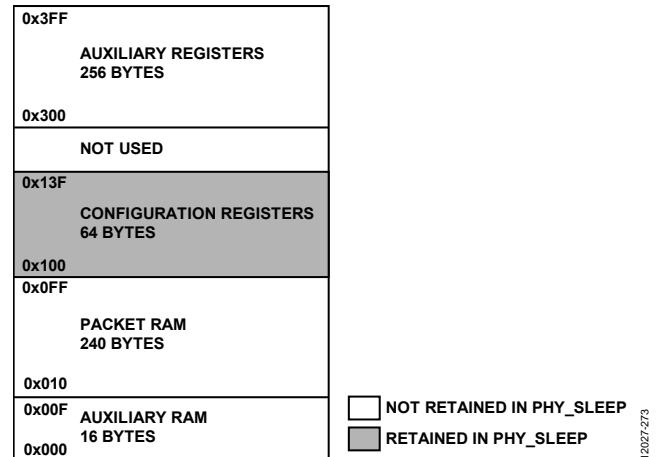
0x3FF

AUXILIARY REGISTERS
256 BYTES

0x300

NOT USED

0x13F

CONFIGURATION REGISTERS
64 BYTES

0x100

0x0FF

PACKET RAM
240 BYTES

0x010

0x00F
AUXILIARY RAM
16 BYTES
0x000

NOT RETAINED IN PHY_SLEEP

RETAINED IN PHY_SLEEP

12027-273